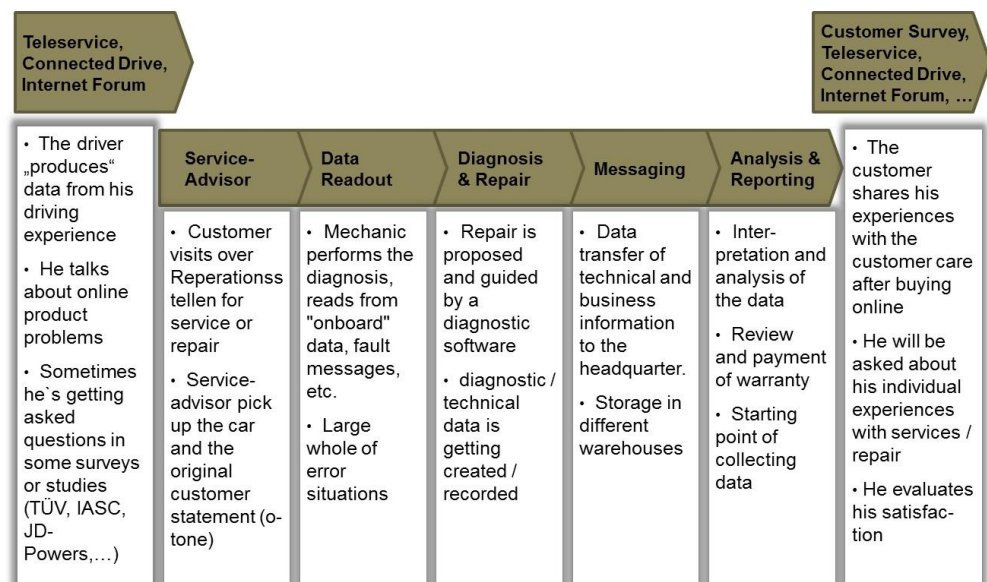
Teleservice, Connected Drive, Internet Forum

Customer Survey, Teleservice, Connected Drive, Internet Forum, …

• The driver „produces" data from his driving experience

• He talks about online product problems

• Sometimes he`s getting asked questions in some surveys or studies (TÜV, IASC, JD-Powers,…)

Service-Advisor

• Customer visits over Reperationsstellen for service or repair

• Service-advisor pick up the car and the original customer statement (o-tone)

Data Readout

• Mechanic performs the diagnosis, reads from "onboard" data, fault messages, etc.

• Large whole of error situations

Diagnosis & Repair

• Repair is proposed and guided by a diagnostic software

• diagnostic / technical data is getting created / recorded

Messaging

• Data transfer of technical and business information to the headquarter.

• Storage in different warehouses

Analysis & Reporting

• Interpretation and analysis of the data

• Review and payment of warranty

• Starting point of collecting data

• The customer shares his experiences with the customer care after buying online

• He will be asked about his individual experiences with services / repair

• He evaluates his satisfaction